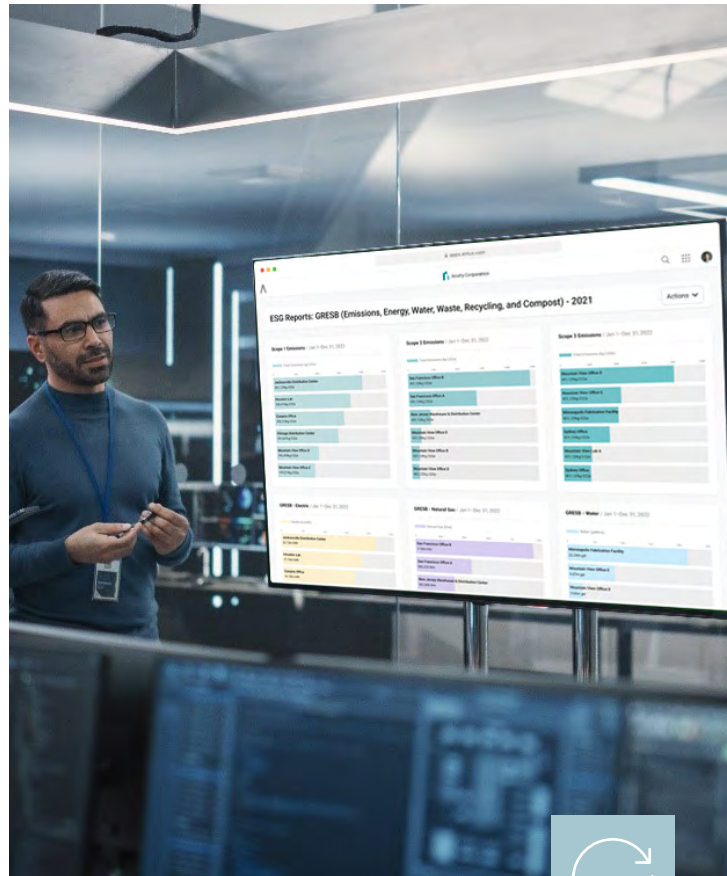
Acuity Corporation

ESG Reports: GRESB (Emissions, Energy, Water, Waste, Recycling, and Compost) - 2021

Actions

Scope 1 Emissions / Jan 1 - Dec 31, 2022

Jacksonville Distribution Center

Lincoln Lab

Campus Office

Chicago Distribution Center

Mountain View Office A

Mountain View Office B

Scope 2 Emissions / Jan 1 - Dec 31, 2022

San Francisco Office B

San Francisco Office A

New Jersey Warehouse & Distribution Center

Mountain View Office A

Mountain View Office B

Mountain View Office C

Scope 3 Emissions / Jan 1 - Dec 31, 2022

Mountain View Office A

Mountain View Office B

Minneapolis Fabrication Facility

Sydney Office

Mountain View Lab A

Sydney Office

GRESB - Electric / Jan 1 - Dec 31, 2022

Jacksonville Distribution Center

Lincoln Lab

Campus Office

GRESB - Natural Gas / Jan 1 - Dec 31, 2022

San Francisco Office B

San Francisco Office A

New Jersey Warehouse & Distribution Center

GRESB - Water / Jan 1 - Dec 31, 2022

Minneapolis Fabrication Facility

Mountain View Office B

Mountain View Office A